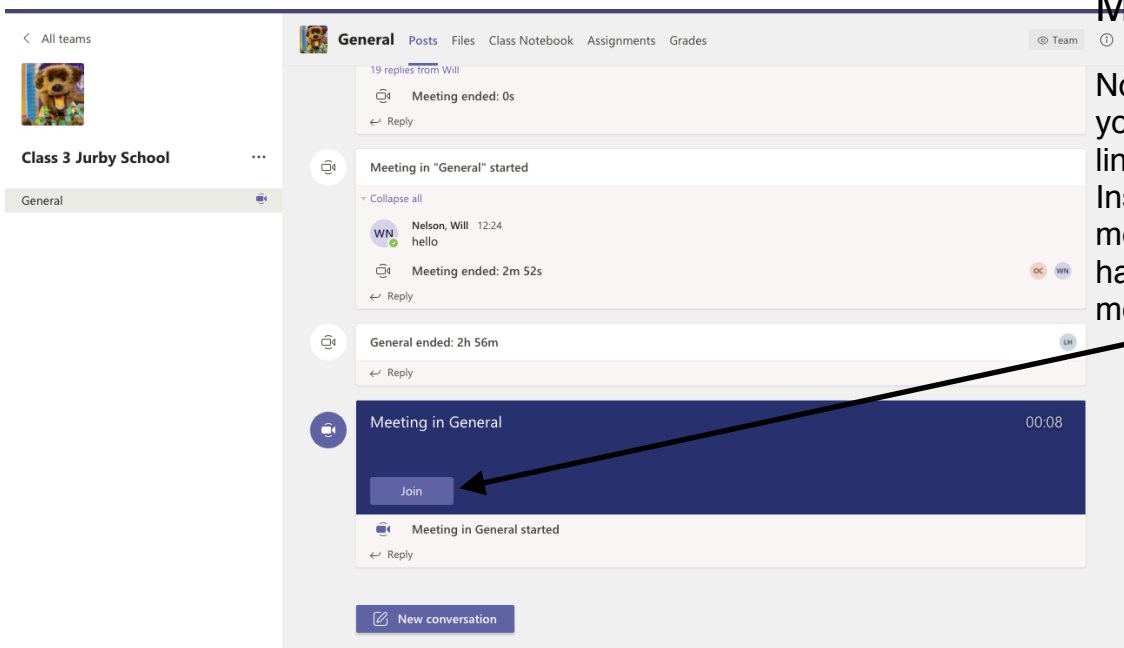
< All teams

Class 3 Jurby School ···

General

General Posts Files Class Notebook Assignments Grades

Team ⓘ

M

19 replies from Will

Meeting ended: 0s

↩ Reply

Meeting in "General" started

Collapse all

WN Nelson, Will 12:24
hello

Meeting ended: 2m 52s

OC WN

↩ Reply

General ended: 2h 56m

LH

↩ Reply

Meeting in General

00:08

Join

Meeting in General started

↩ Reply

New conversation

No
yo
lin
Ins
me
ha
me